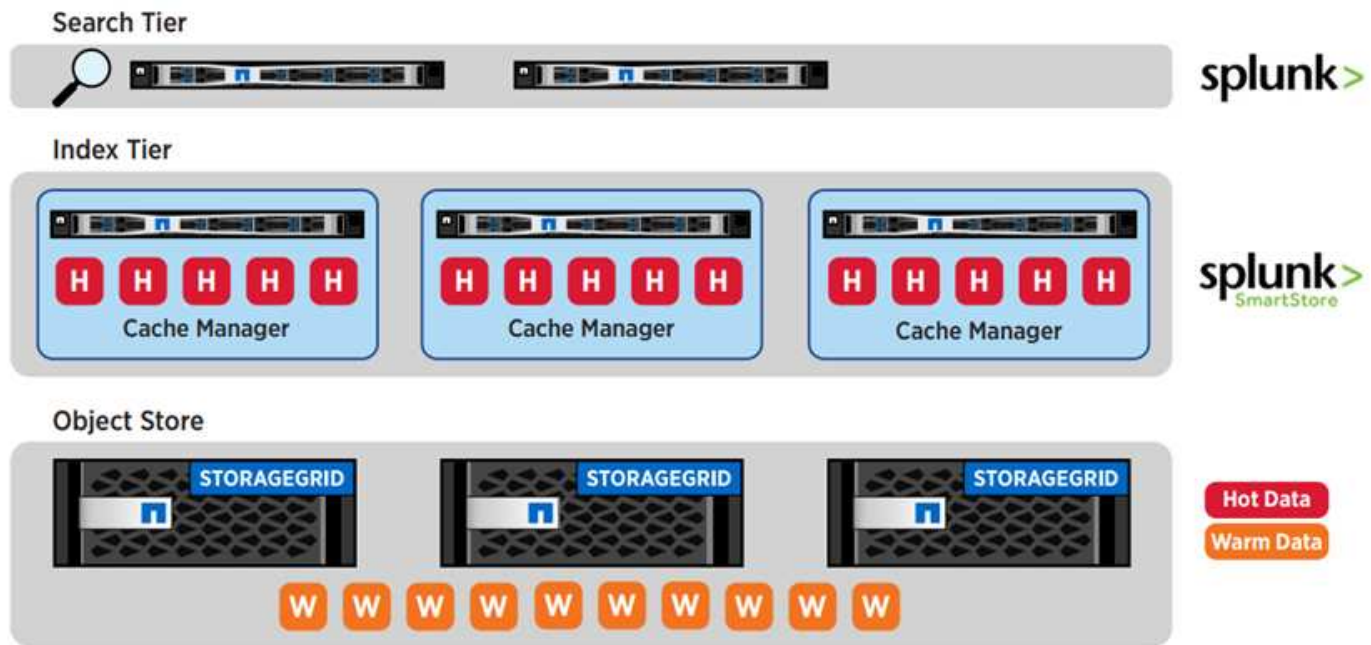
Search Tier

splunk>

Index Tier

H H H H H
Cache Manager

H H H H H
Cache Manager

H H H H H
Cache Manager

splunk>
SmartStore

Object Store

STORAGEGRID

STORAGEGRID

STORAGEGRID

Hot Data
Warm Data

W W W W W W W W W W